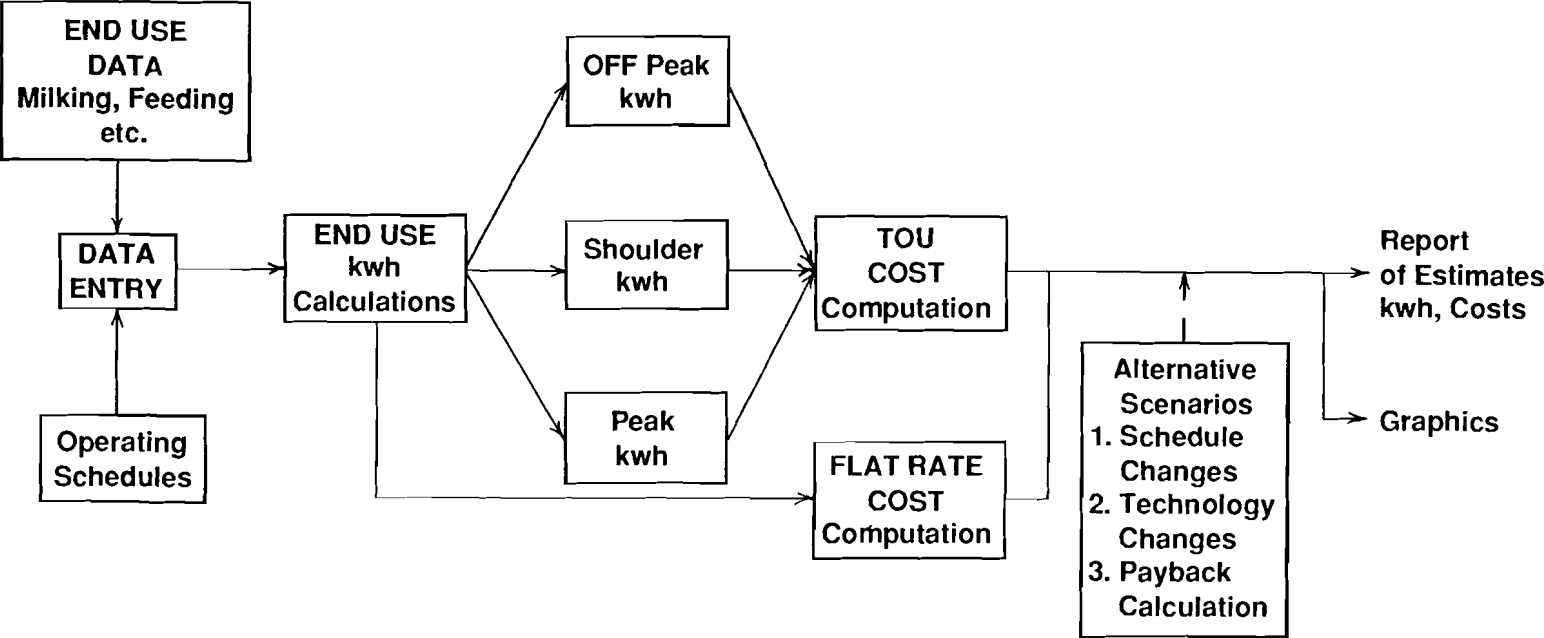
END USE DATA Milking, Feeding etc.

DATA ENTRY

Operating Schedules

END USE kwh Calculations

OFF Peak kwh

Shoulder kwh

Peak kwh

TOU COST Computation

FLAT RATE COST Computation

Alternative Scenarios
1. Schedule Changes
2. Technology Changes
3. Payback Calculation

Report of Estimates kwh, Costs

Graphics